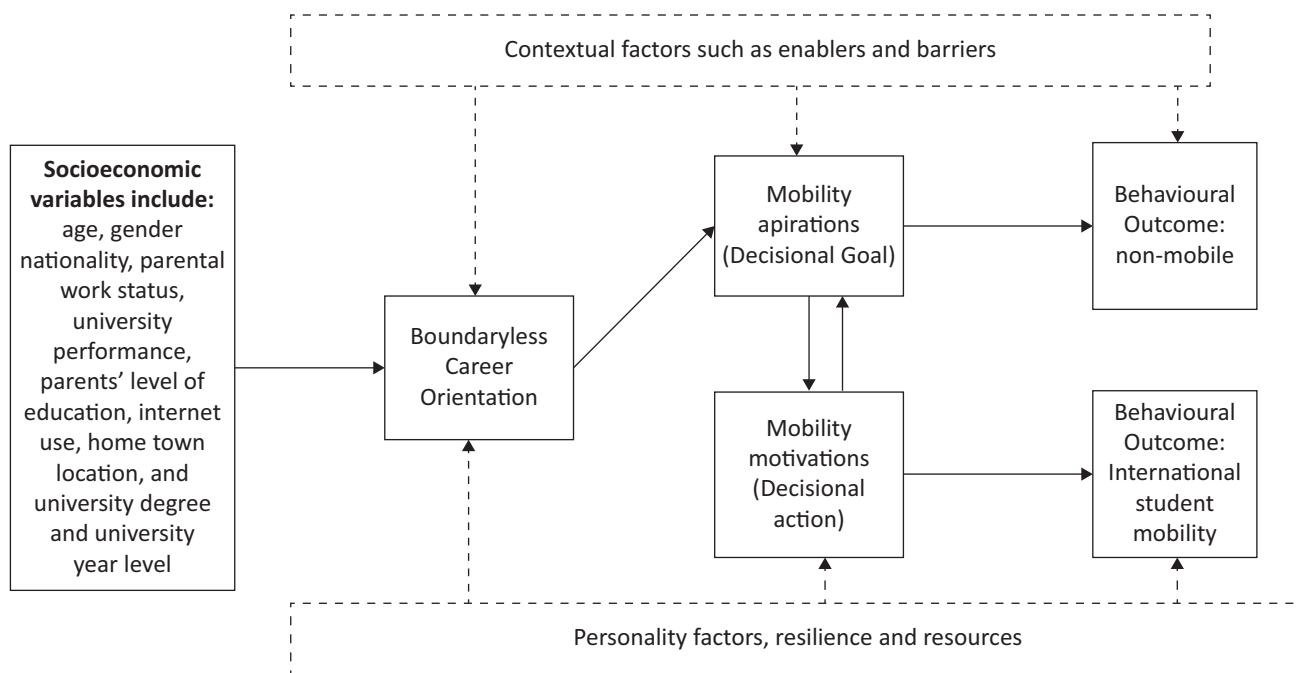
Contextual factors such as enablers and barriers

**Socioeconomic variables include:** age, gender nationality, parental work status, university performance, parents' level of education, internet use, home town location, and university degree and university year level

Boundaryless Career Orientation

Mobility apirations (Decisional Goal)

Mobility motivations (Decisional action)

Behavioural Outcome: non-mobile

Behavioural Outcome: International student mobility

Personality factors, resilience and resources